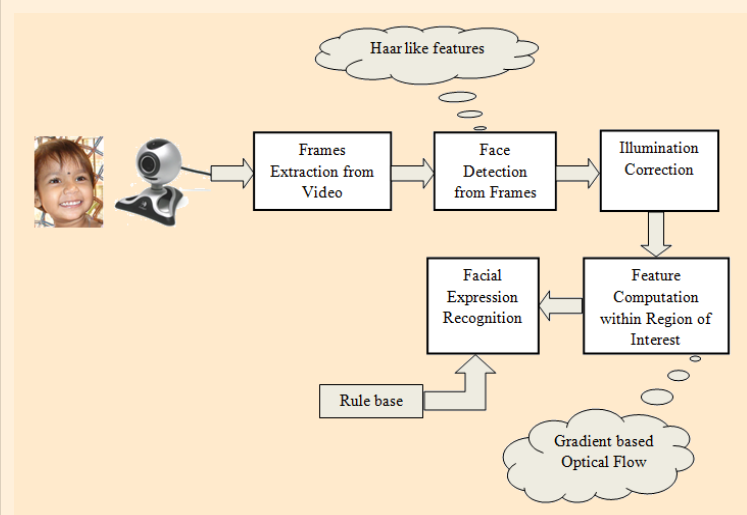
Haar like features

Frames Extraction from Video

Face Detection from Frames

Illumination Correction

Facial Expression Recognition

Feature Computation within Region of Interest

Rule base

Gradient based Optical Flow